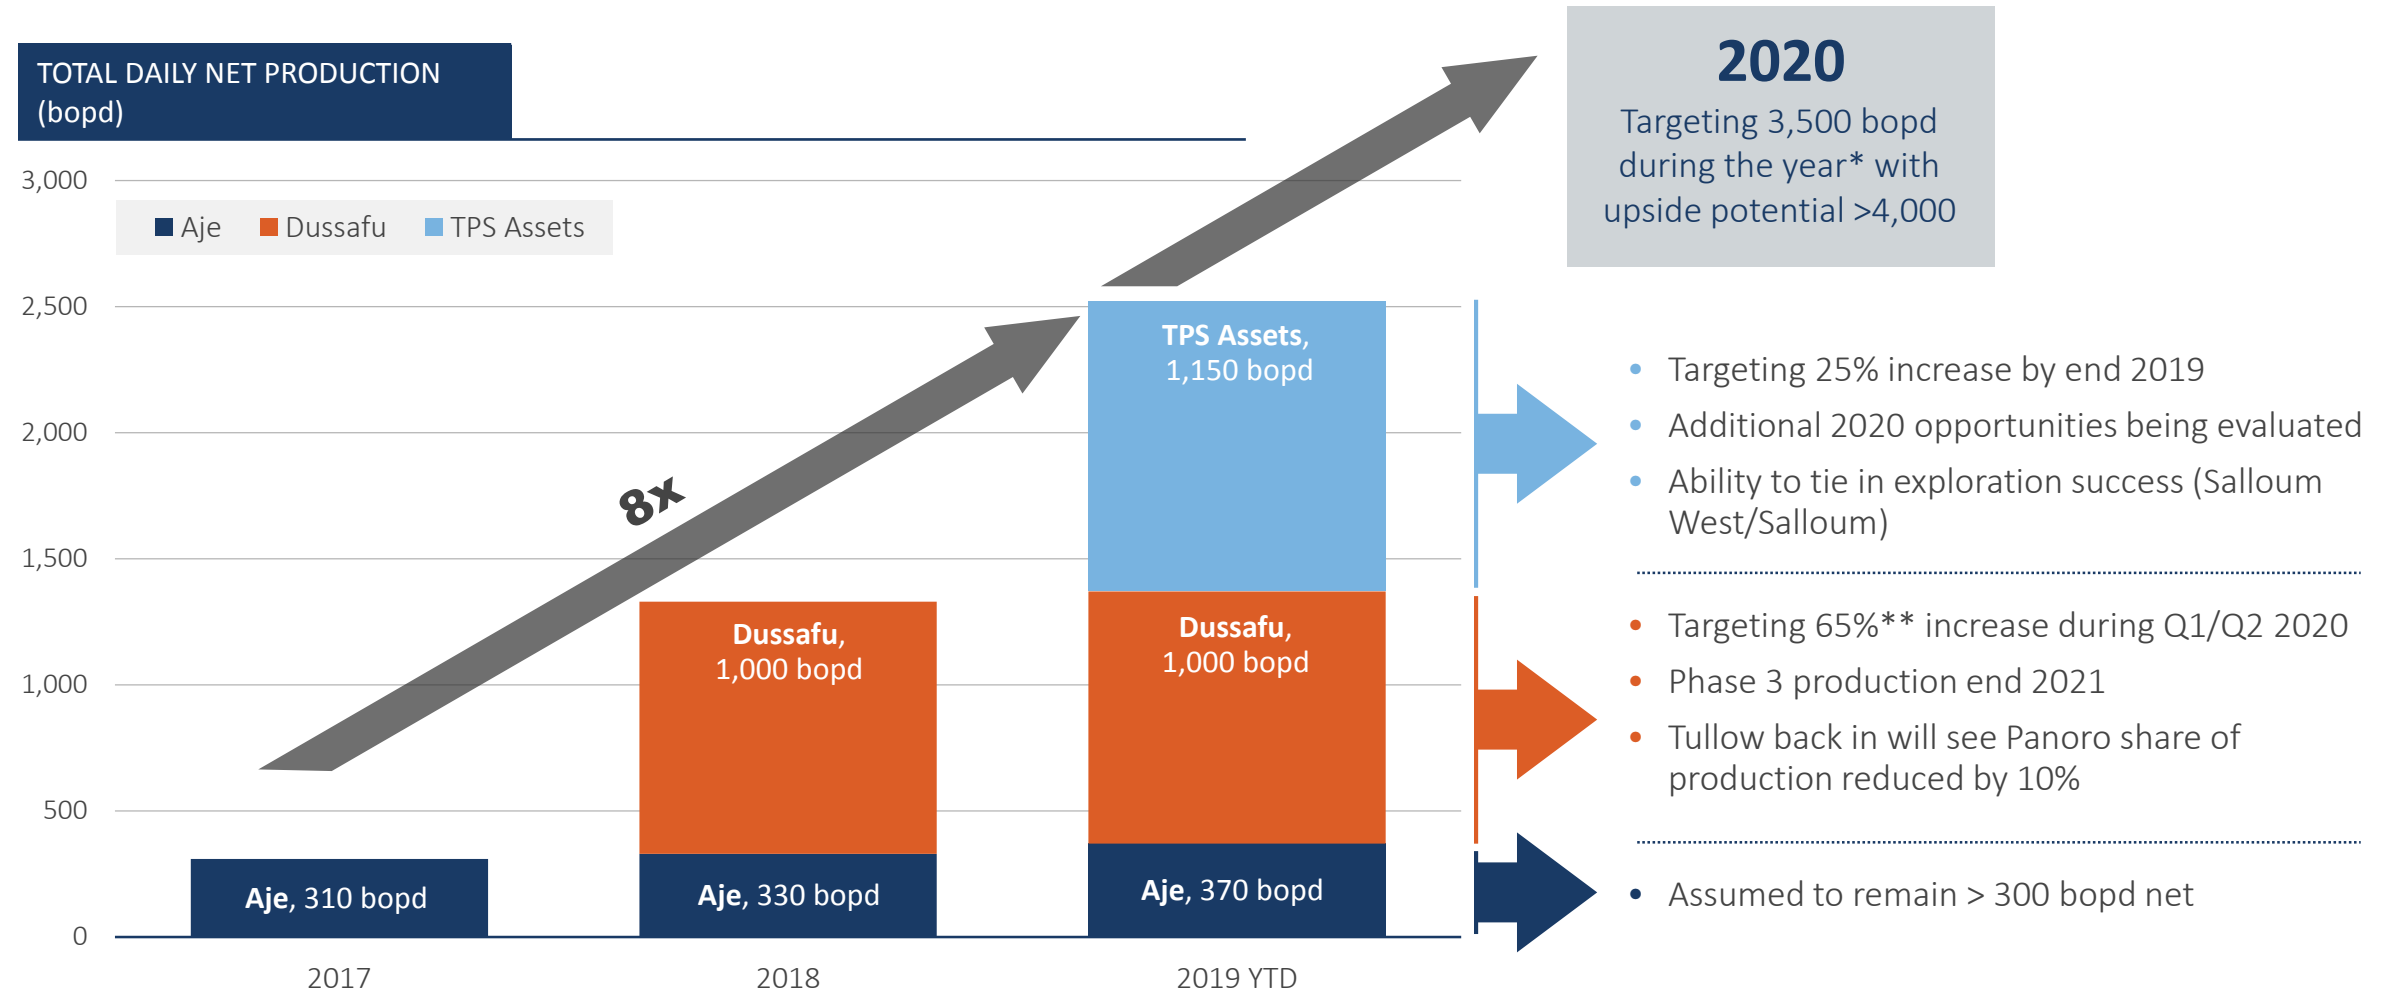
TOTAL DAILY NET PRODUCTION (bopd)

Aje
Dussafu
TPS Assets

3,000
2,500
2,000
1,500
1,000
500
0

8x

Aje, 310 bopd

Dussafu, 1,000 bopd
Aje, 330 bopd

TPS Assets, 1,150 bopd
Dussafu, 1,000 bopd
Aje, 370 bopd

2017
2018
2019 YTD

2020
Targeting 3,500 bopd during the year* with upside potential >4,000

- Targeting 25% increase by end 2019
- Additional 2020 opportunities being evaluated
- Ability to tie in exploration success (Salloum West/Salloum)

- Targeting 65%** increase during Q1/Q2 2020
- Phase 3 production end 2021
- Tullow back in will see Panoro share of production reduced by 10%

- Assumed to remain > 300 bopd net